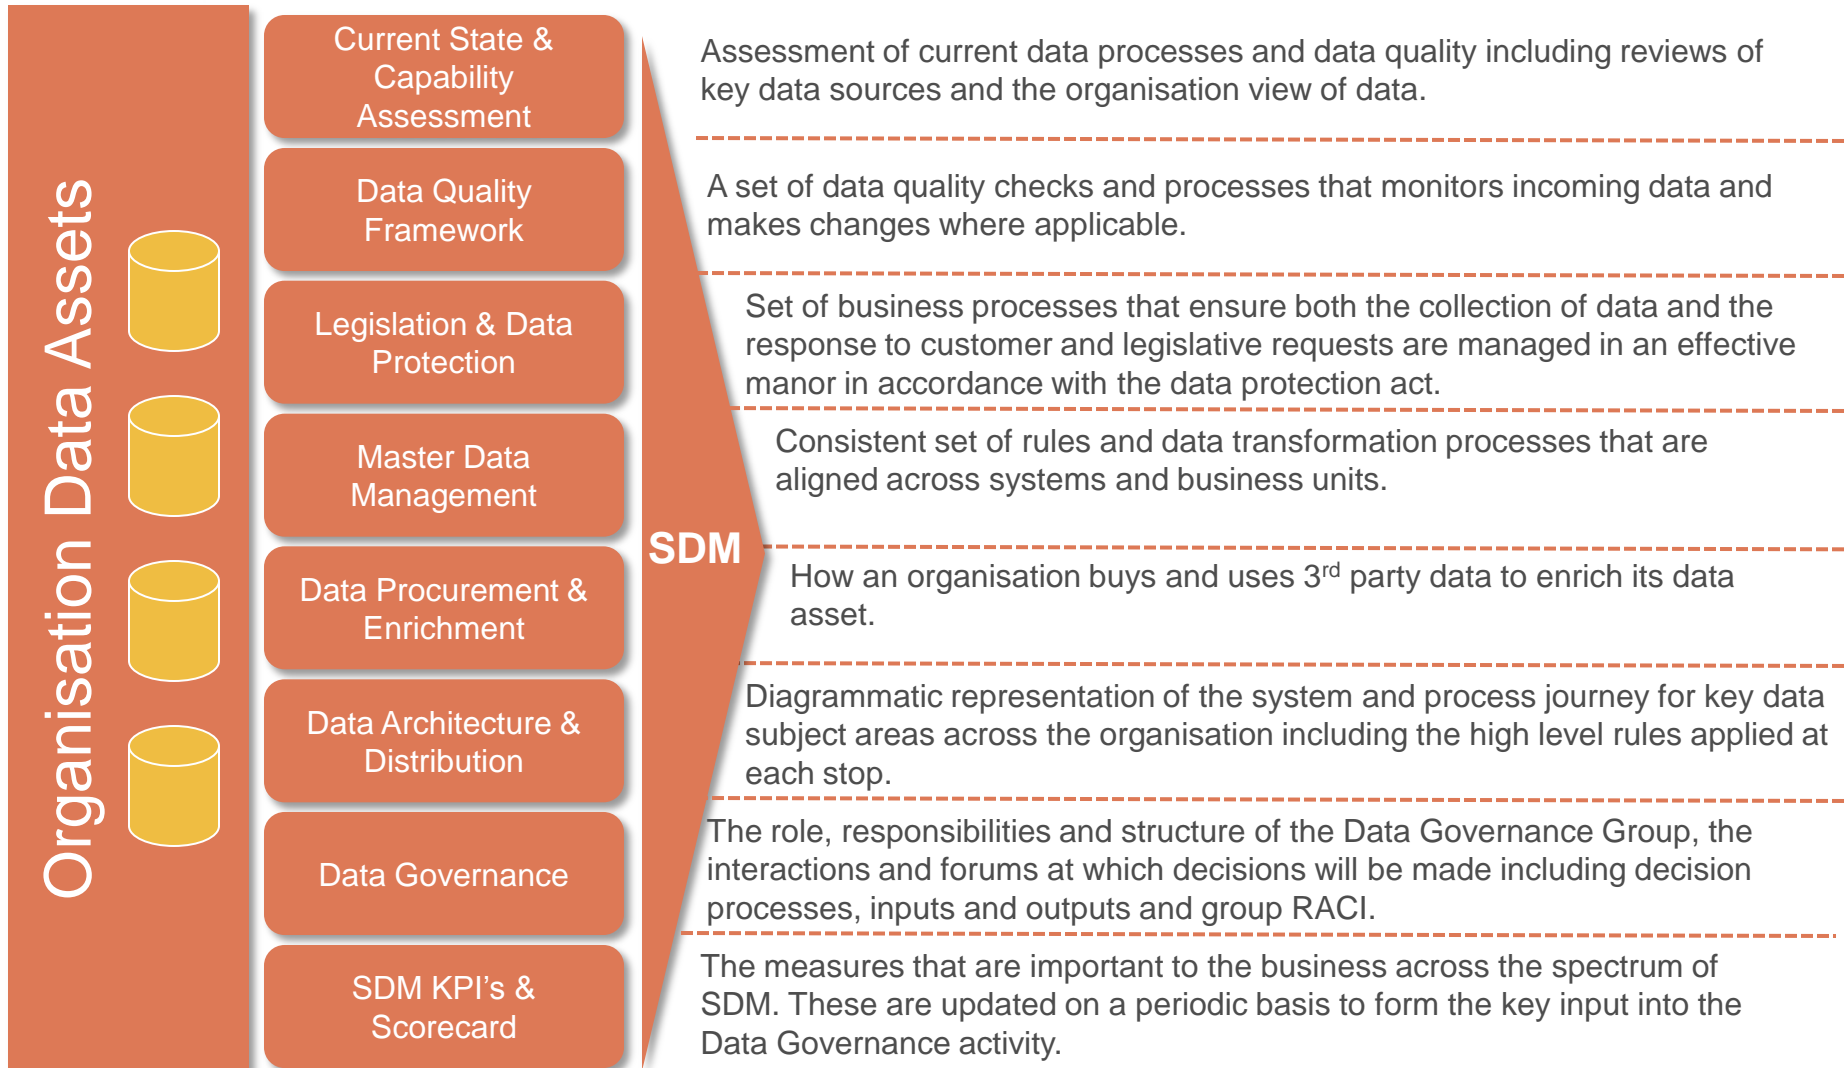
Organisation Data Assets

Current State & Capability Assessment

Data Quality Framework

Legislation & Data Protection

Master Data Management

Data Procurement & Enrichment

Data Architecture & Distribution

Data Governance

SDM KPI's & Scorecard

SDM

Assessment of current data processes and data quality including reviews of key data sources and the organisation view of data.

A set of data quality checks and processes that monitors incoming data and makes changes where applicable.

Set of business processes that ensure both the collection of data and the response to customer and legislative requests are managed in an effective manor in accordance with the data protection act.

Consistent set of rules and data transformation processes that are aligned across systems and business units.

How an organisation buys and uses 3$^{rd}$ party data to enrich its data asset.

Diagrammatic representation of the system and process journey for key data subject areas across the organisation including the high level rules applied at each stop.

The role, responsibilities and structure of the Data Governance Group, the interactions and forums at which decisions will be made including decision processes, inputs and outputs and group RACI.

The measures that are important to the business across the spectrum of SDM. These are updated on a periodic basis to form the key input into the Data Governance activity.